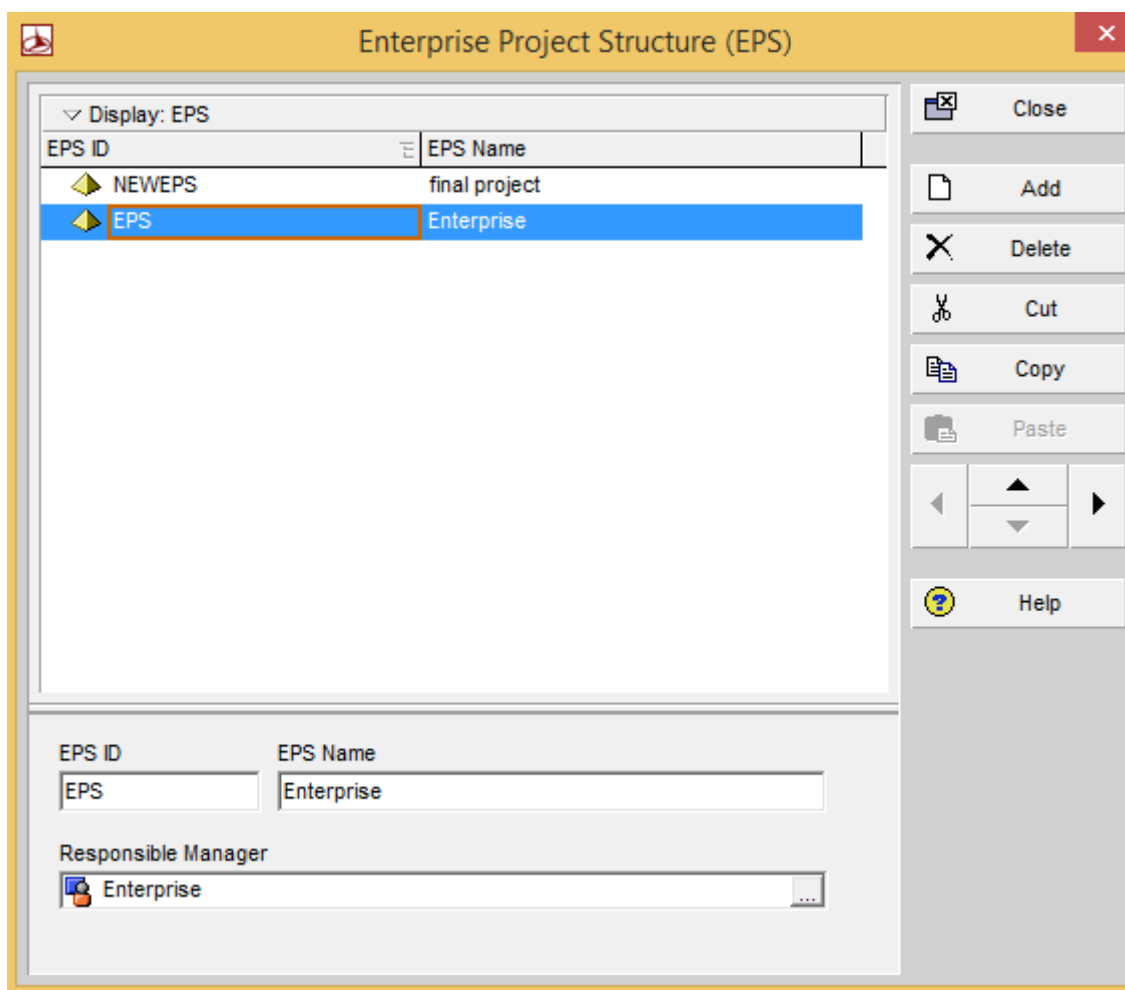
Enterprise Project Structure (EPS)

Display: EPS

| EPS ID | EPS Name |
|---|---|
| NEWEPS | final project |
| EPS | Enterprise |

Close
Add
Delete
Cut
Copy
Paste
Help

EPS ID
EPS
EPS Name
Enterprise
Responsible Manager
Enterprise
...